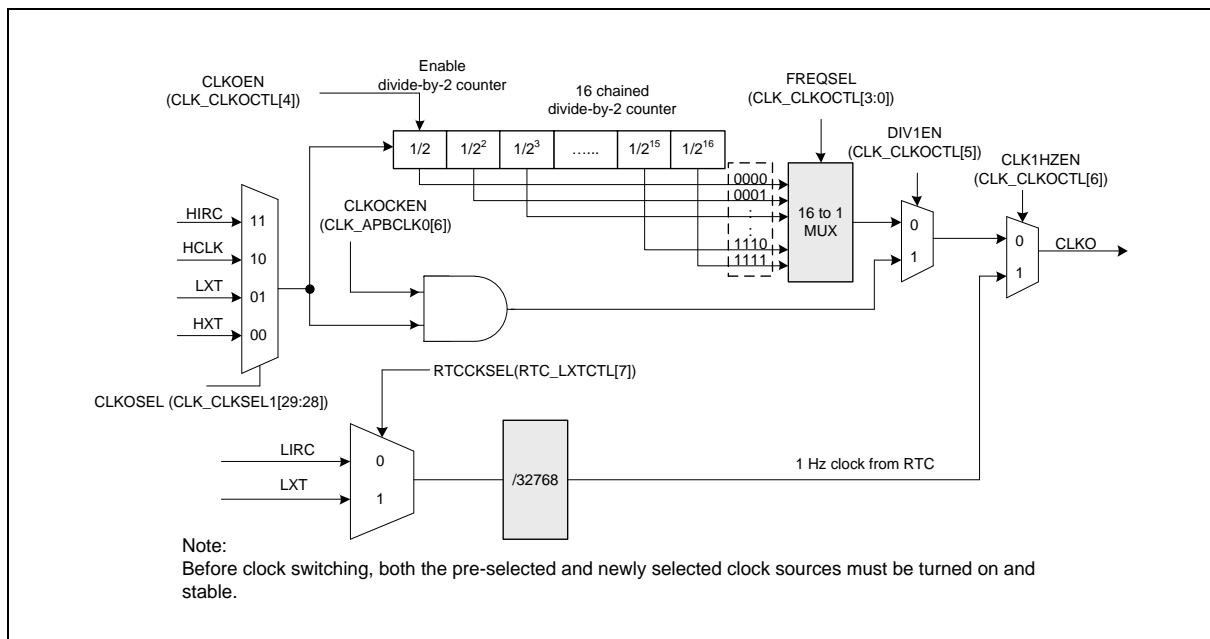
CLKOEN
(CLK_CLKOCTL[4])

Enable
divide-by-2 counter

16 chained
divide-by-2 counter

FREQSEL
(CLK_CLKOCTL[3:0])

DIV1EN
(CLK_CLKOCTL[5])

CLK1HZEN
(CLK_CLKOCTL[6])

1/2 | $1/2^2$ | $1/2^3$ | …… | $1/2^{15}$ | $1/2^{16}$

0000
0001
:
:
1110
1111

16 to 1
MUX

0
1

0
1

CLKO

CLKOCKEN
(CLK_APBCLK0[6])

HIRC 11
HCLK 10
LXT 01
HXT 00

CLKOSEL (CLK_CLKSEL1[29:28])

RTCCKSEL(RTC_LXTCTL[7])

LIRC 0
LXT 1

/32768

1 Hz clock from RTC

Note:
Before clock switching, both the pre-selected and newly selected clock sources must be turned on and stable.